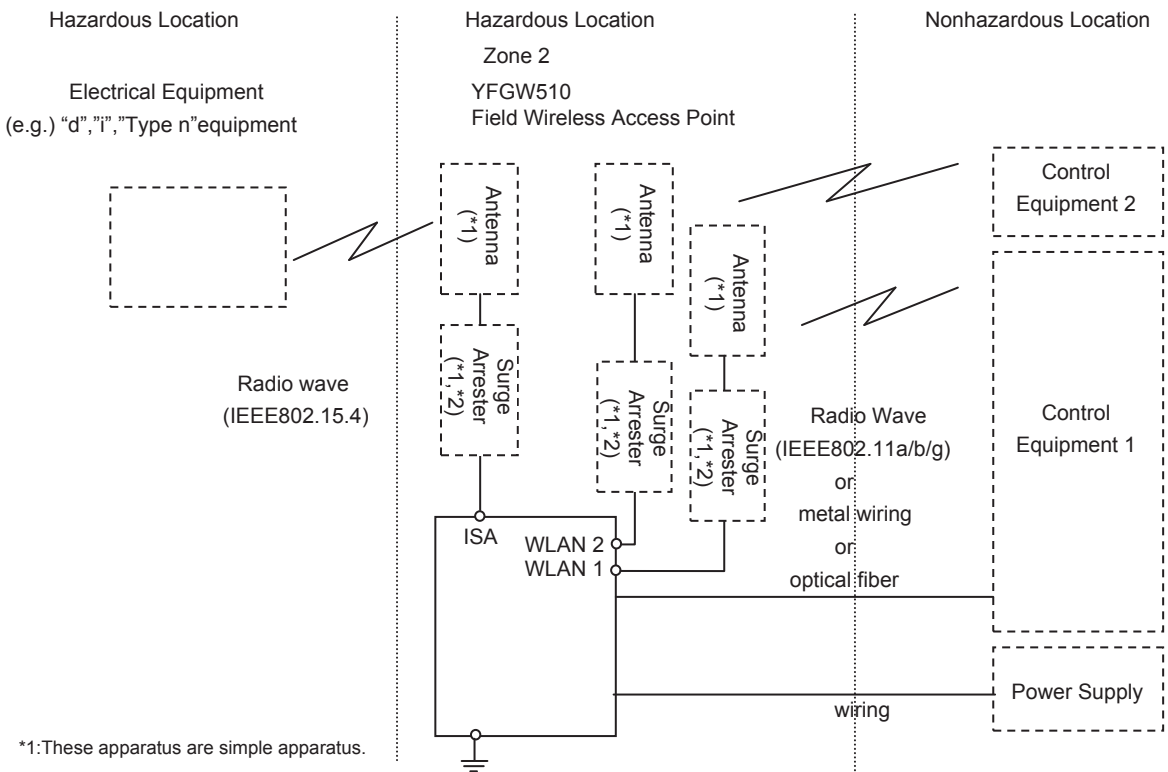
Hazardous Location

Electrical Equipment
(e.g.) “d”,”i”,”Type n”equipment

Radio wave
(IEEE802.15.4)

Hazardous Location
Zone 2
YFGW510
Field Wireless Access Point

Antenna
(*1)

Surge Arrester
(*1,*2)

Antenna
(*1)

Surge Arrester
(*1,*2)

Antenna
(*1)

Surge Arrester
(*1,*2)

ISA
WLAN 2
WLAN 1

Nonhazardous Location

Control Equipment 2

Control Equipment 1

Radio Wave
(IEEE802.11a/b/g)
or
metal wiring
or
optical fiber

Power Supply

wiring

*1:These apparatus are simple apparatus.